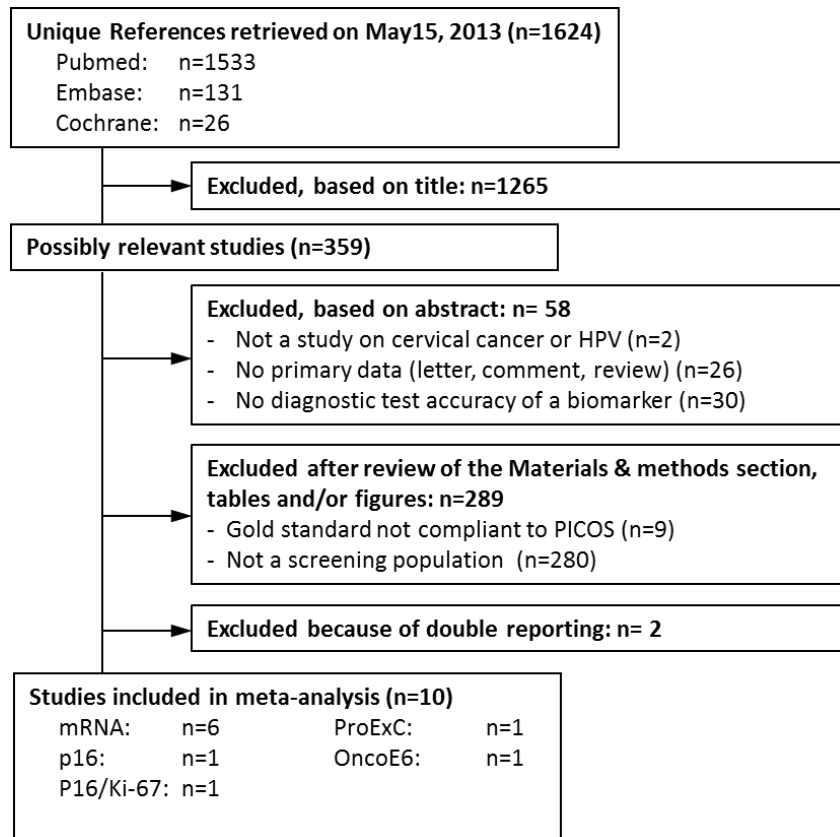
Unique References retrieved on May15, 2013 (n=1624)
Pubmed: n=1533
Embase: n=131
Cochrane: n=26

Excluded, based on title: n=1265

Possibly relevant studies (n=359)

Excluded, based on abstract: n= 58
- Not a study on cervical cancer or HPV (n=2)
- No primary data (letter, comment, review) (n=26)
- No diagnostic test accuracy of a biomarker (n=30)

Excluded after review of the Materials & methods section, tables and/or figures: n=289
- Gold standard not compliant to PICOS (n=9)
- Not a screening population (n=280)

Excluded because of double reporting: n= 2

Studies included in meta-analysis (n=10)
mRNA: n=6
ProExC: n=1
p16: n=1
OncoE6: n=1
P16/Ki-67: n=1